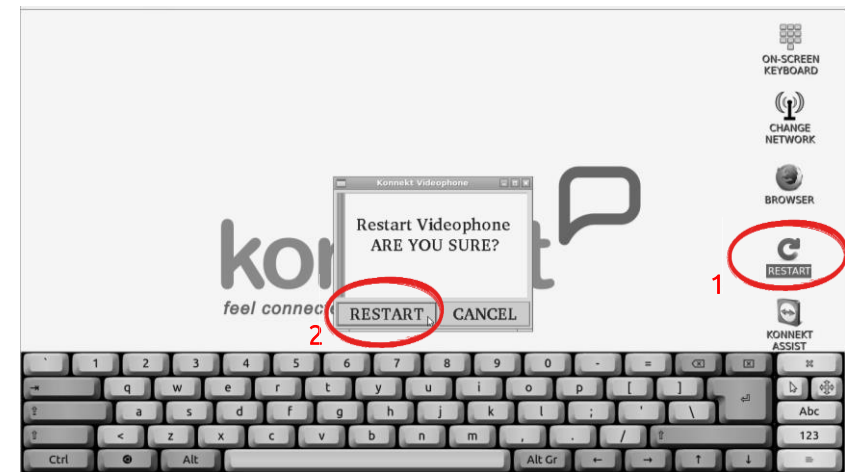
ON-SCREEN KEYBOARD

CHANGE NETWORK

BROWSER

RESTART

KONNEKT ASSIST

Konnekt Videophone

Restart Videophone
ARE YOU SURE?

RESTART CANCEL

kon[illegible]t

feel connec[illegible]

1

2

` 1 2 3 4 5 6 7 8 9 0 - =

q w e r t y u i o p [ ]

a s d f g h j k l ; ' \

< z x c v b n m , . /

Ctrl Alt Alt Gr

Abc

123